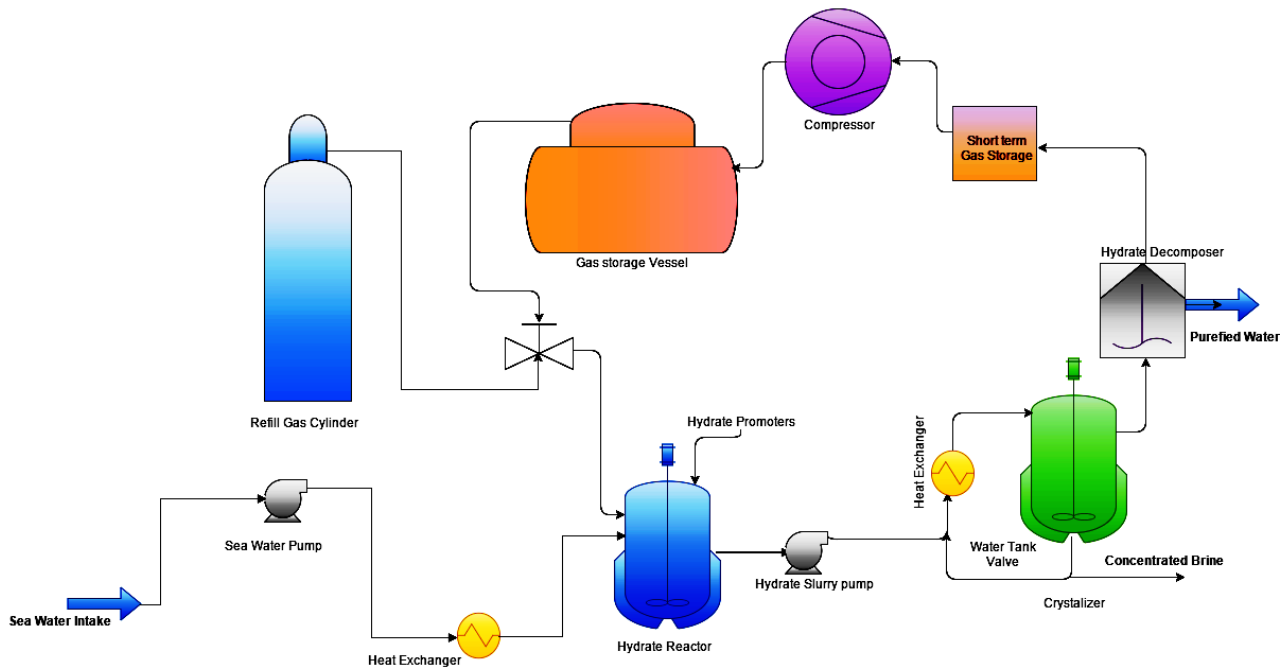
Compressor

Short term Gas Storage

Gas storage Vessel

Hydrate Decomposer

Purefied Water

Refill Gas Cylinder

Hydrate Promoters

Heat Exchanger

Sea Water Pump

Water Tank Valve

Concentrated Brine

Hydrate Slurry pump

Crystalizer

Sea Water Intake

Heat Exchanger

Hydrate Reactor